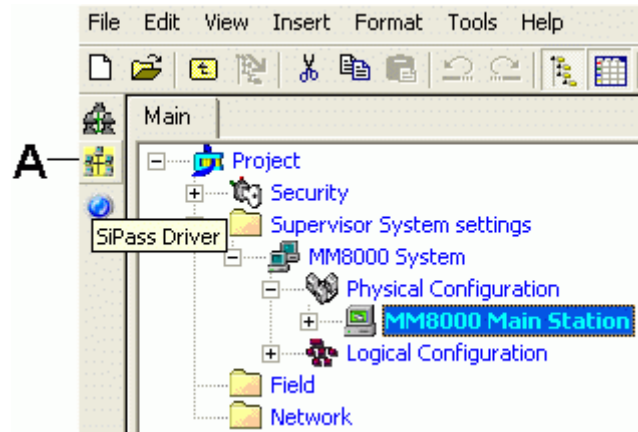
File Edit View Insert Format Tools Help

Main

A

Project
Security
Supervisor System settings
SiPass Driver
MM8000 System
Physical Configuration
MM8000 Main Station
Logical Configuration
Field
Network